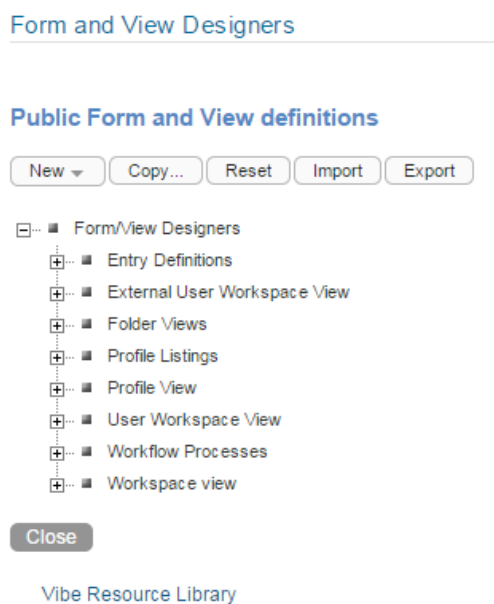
Form and View Designers

Public Form and View definitions

New
Copy...
Reset
Import
Export

Form/View Designers
Entry Definitions
External User Workspace View
Folder Views
Profile Listings
Profile View
User Workspace View
Workflow Processes
Workspace view

Close

Vibe Resource Library